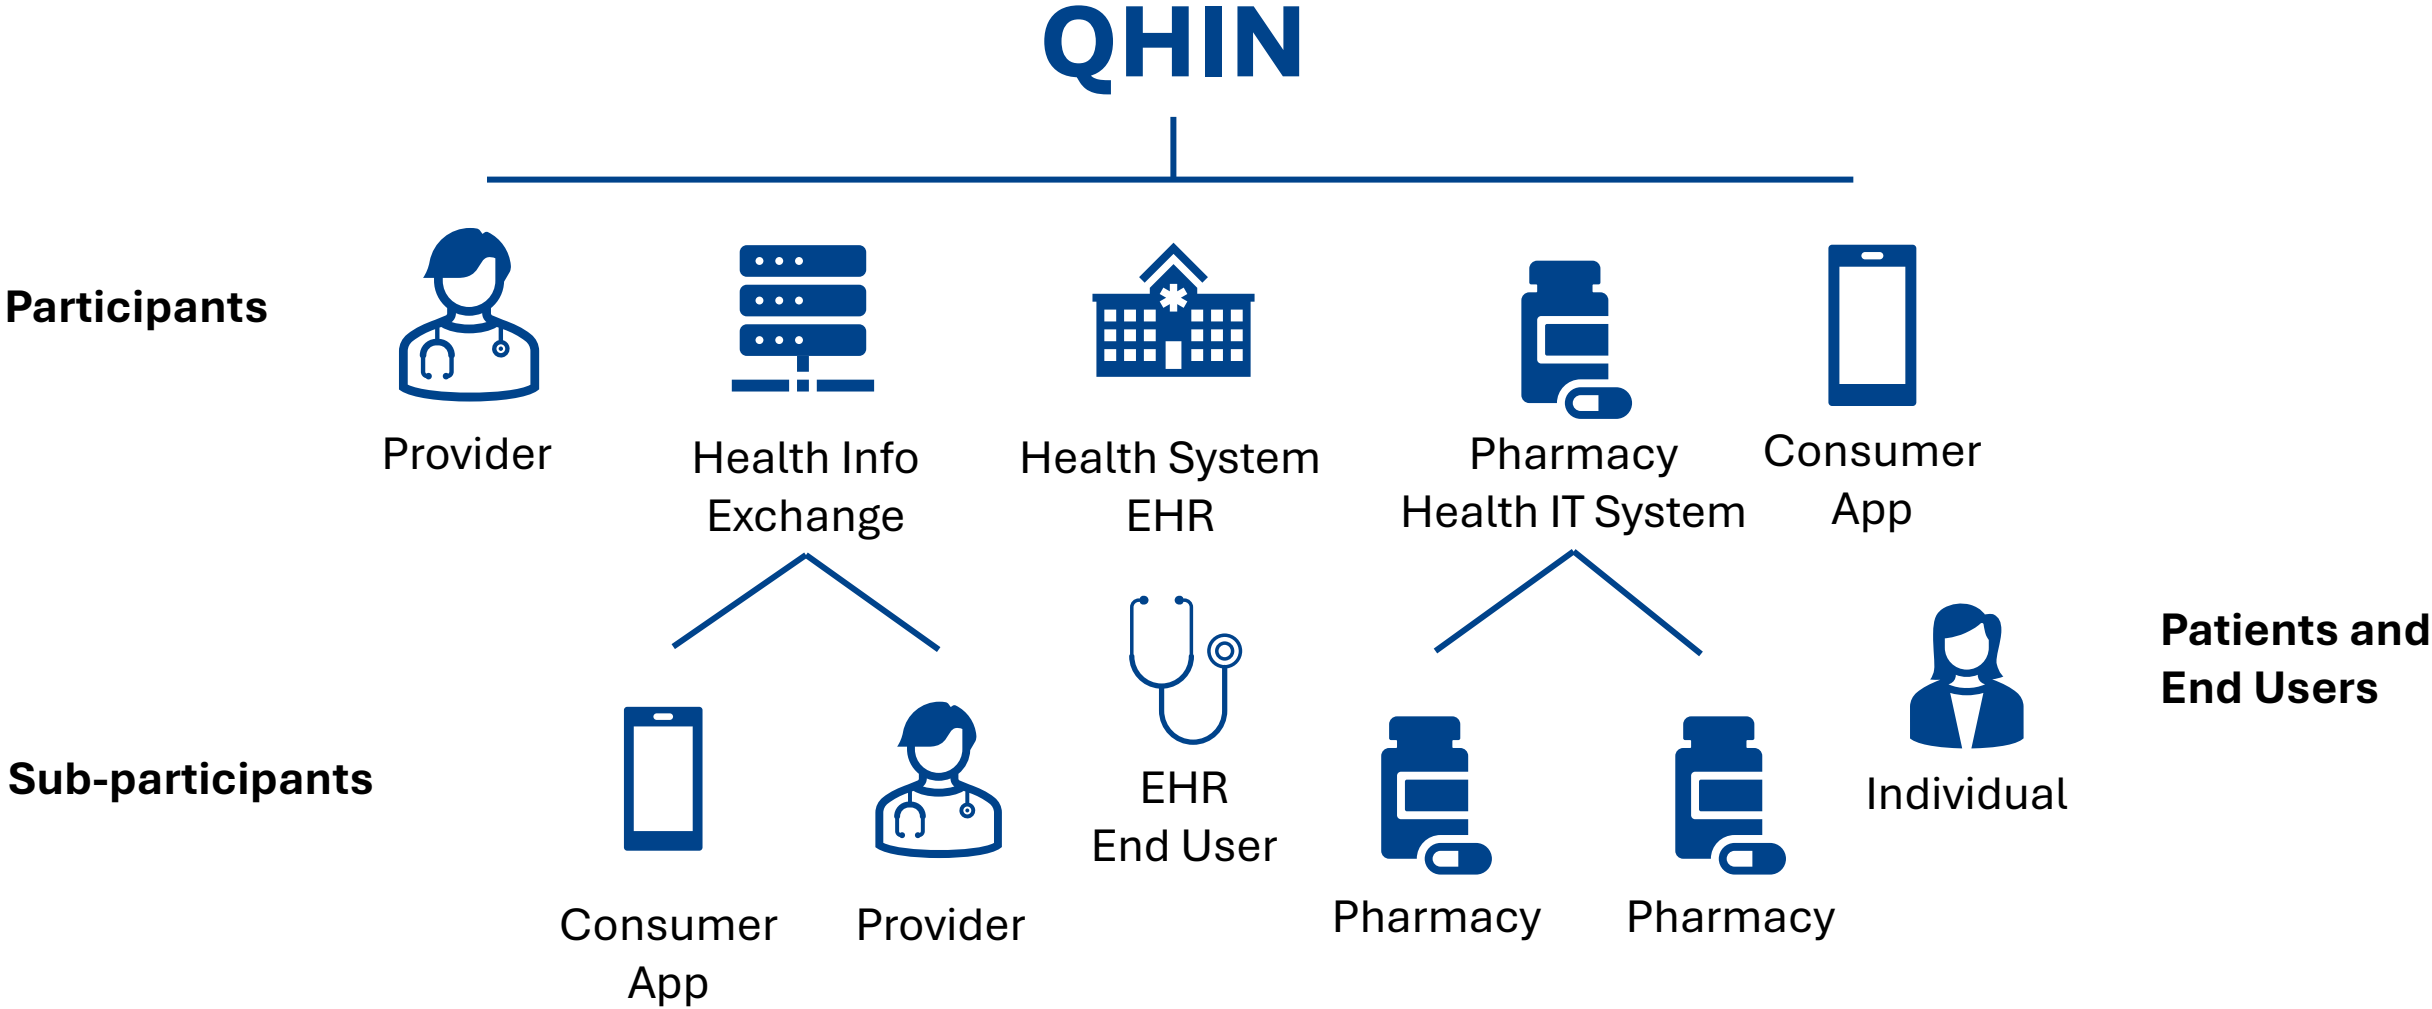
QHIN

Participants

Provider

Health Info Exchange

Health System EHR

Pharmacy Health IT System

Consumer App

Sub-participants

Consumer App

Provider

EHR End User

Pharmacy

Pharmacy

Patients and End Users

Individual